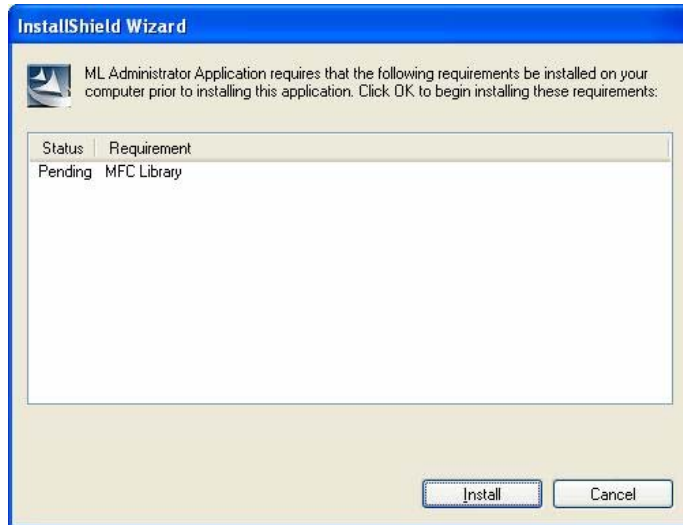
InstallShield Wizard

ML Administrator Application requires that the following requirements be installed on your computer prior to installing this application. Click OK to begin installing these requirements:

| Status | Requirement |
|---|---|
| Pending | MFC Library |

Install

Cancel